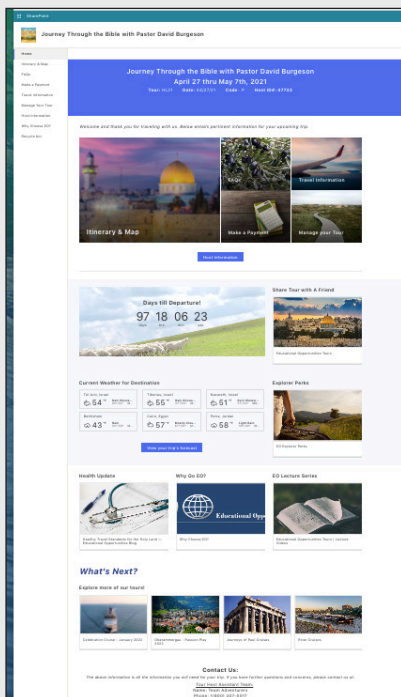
SharePoint

Journey Through the Bible with Pastor David Burgeson

Home
Itinerary & Map
FAQs
Make a Payment
Travel Information
Manage Your Tour
Hotel Information
Why Choose EO?
Recipe Ideas

Journey Through the Bible with Pastor David Burgeson
April 27 thru May 7th, 2021
Tour: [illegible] Date: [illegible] Code: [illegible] Host ID#: 47753

Welcome and thank you for traveling with us. Below entails pertinent information for your upcoming trip.

Itinerary & Map
FAQs
Travel Information
Make a Payment
Manage your Tour

Hotel Information

Days till Departure!
97 18 06 23
days hrs mins secs

Share Tour with A Friend
Educational Opportunities Tours

Current Weather for Destination
Tel Aviv, Israel 54°
Tiberias, Israel 55°
Nazareth, Israel 61°
Bethlehem 43°
Cairo, Egypt 57°
Petra, Jordan 58°

View your trip's forecast

Explorer Perks
All Explorer Perks

Health Update
Why Go EO?
EO Lecture Series
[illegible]
Why Choose EO?
Educational Opportunities Tours | Lecture Videos
Educational Opp

What's Next?
Explore more of our tours!
Destination Cruise - January 2022
Oberammergau - Passion Play 2022
Journeys of Paul Cruises
River Cruises

Contact Us:
The above information is all the information you will need for your trip. If you have further questions and concerns, please contact us at:
Tour Host Assistance Team
Name: Team Adventurers
Phone: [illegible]